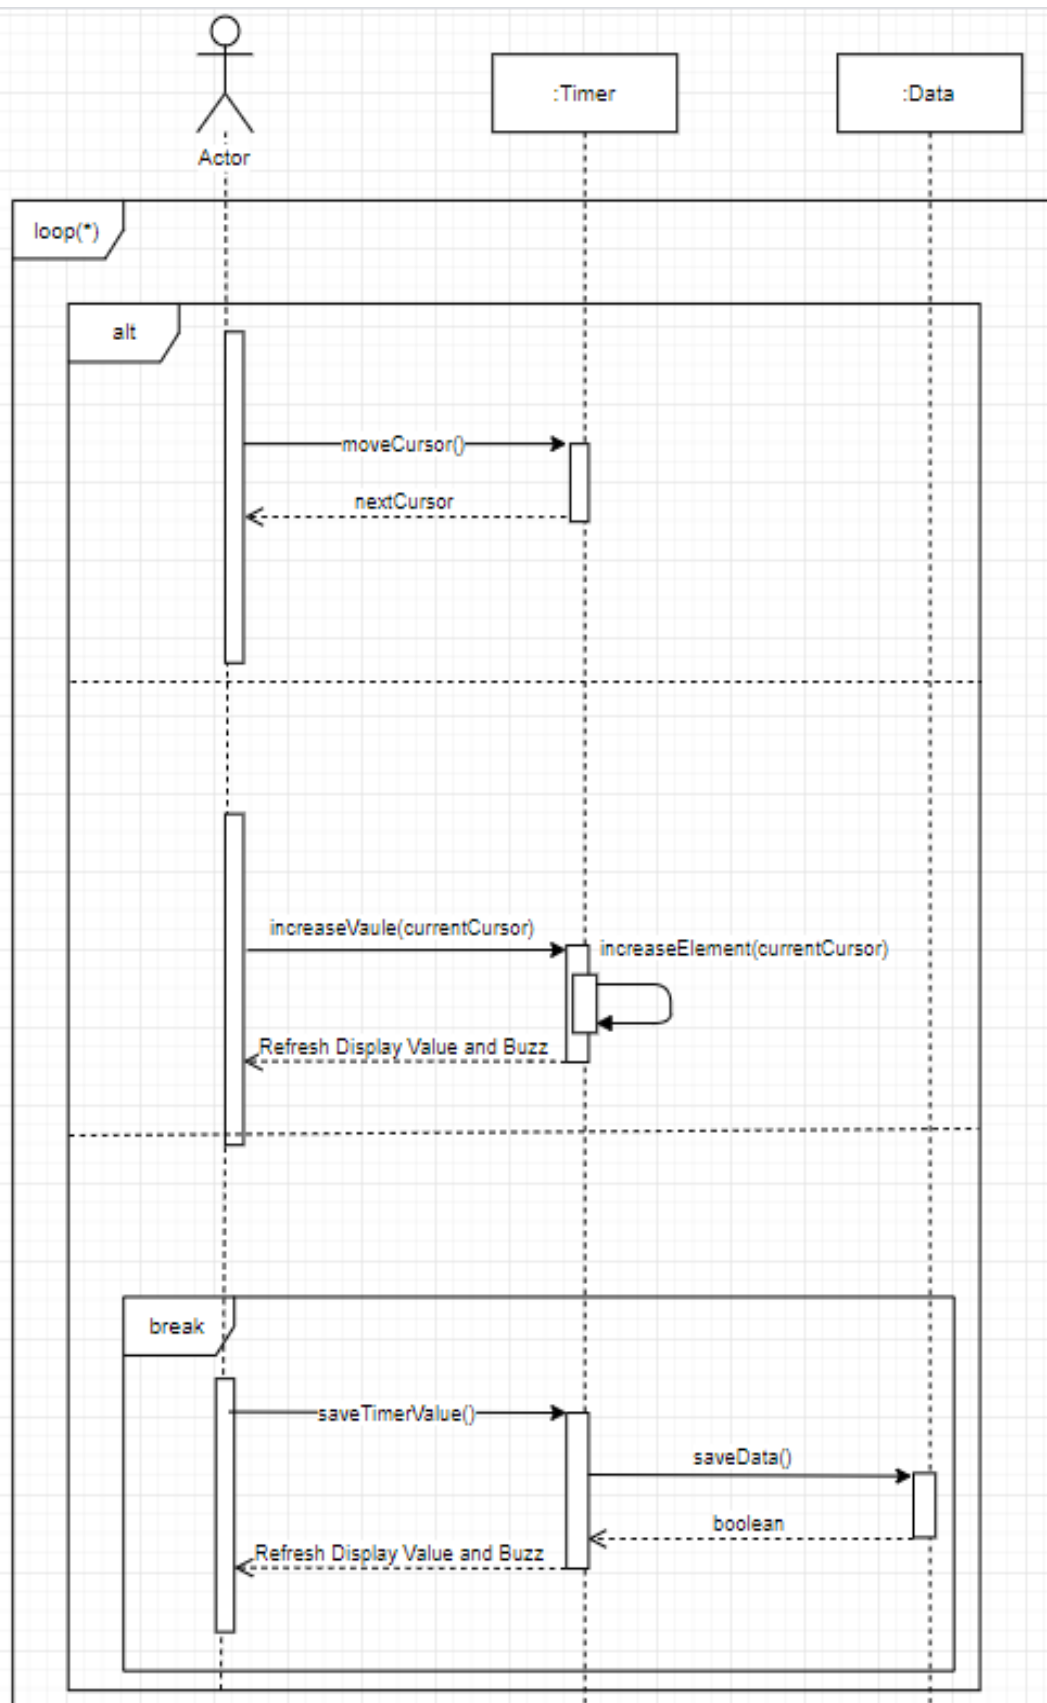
Actor

:Timer

:Data

loop(*)

alt

moveCursor()

nextCursor

increaseVaule(currentCursor)

increaseElement(currentCursor)

Refresh Display Value and Buzz

break

saveTimerValue()

saveData()

boolean

Refresh Display Value and Buzz